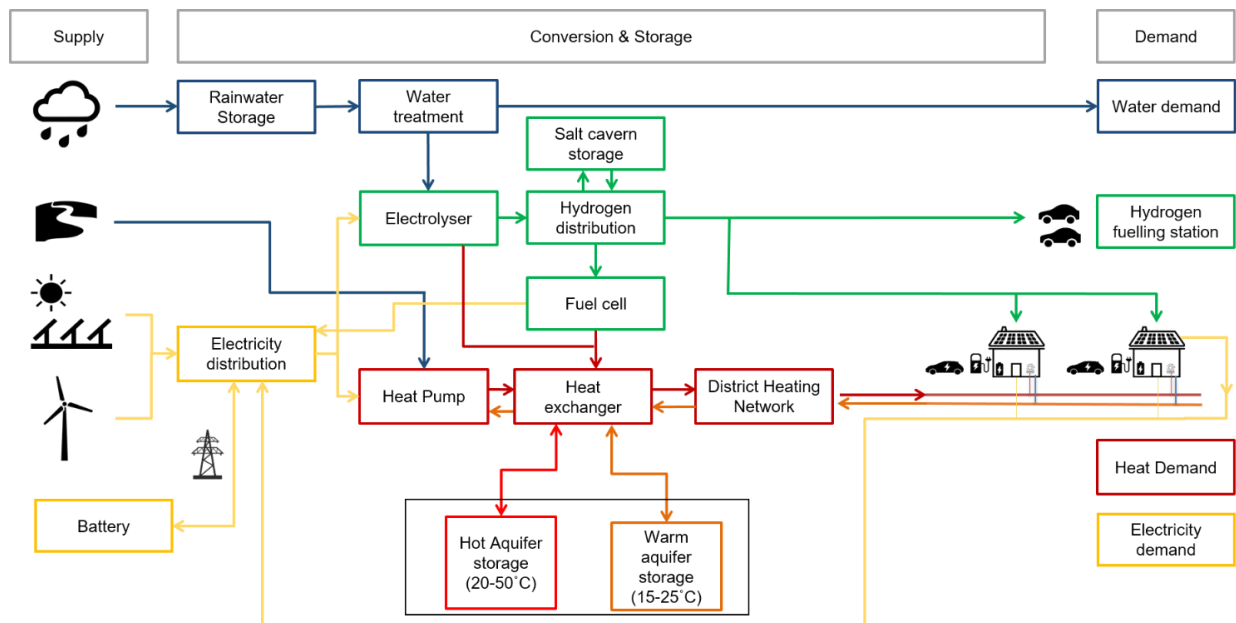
Supply

Conversion & Storage

Demand

Rainwater Storage

Water treatment

Water demand

Salt cavern storage

Electrolyser

Hydrogen distribution

Hydrogen fuelling station

Fuel cell

Electricity distribution

Heat Pump

Heat exchanger

District Heating Network

Heat Demand

Battery

Hot Aquifer storage (20-50˚C)

Warm aquifer storage (15-25˚C)

Electricity demand